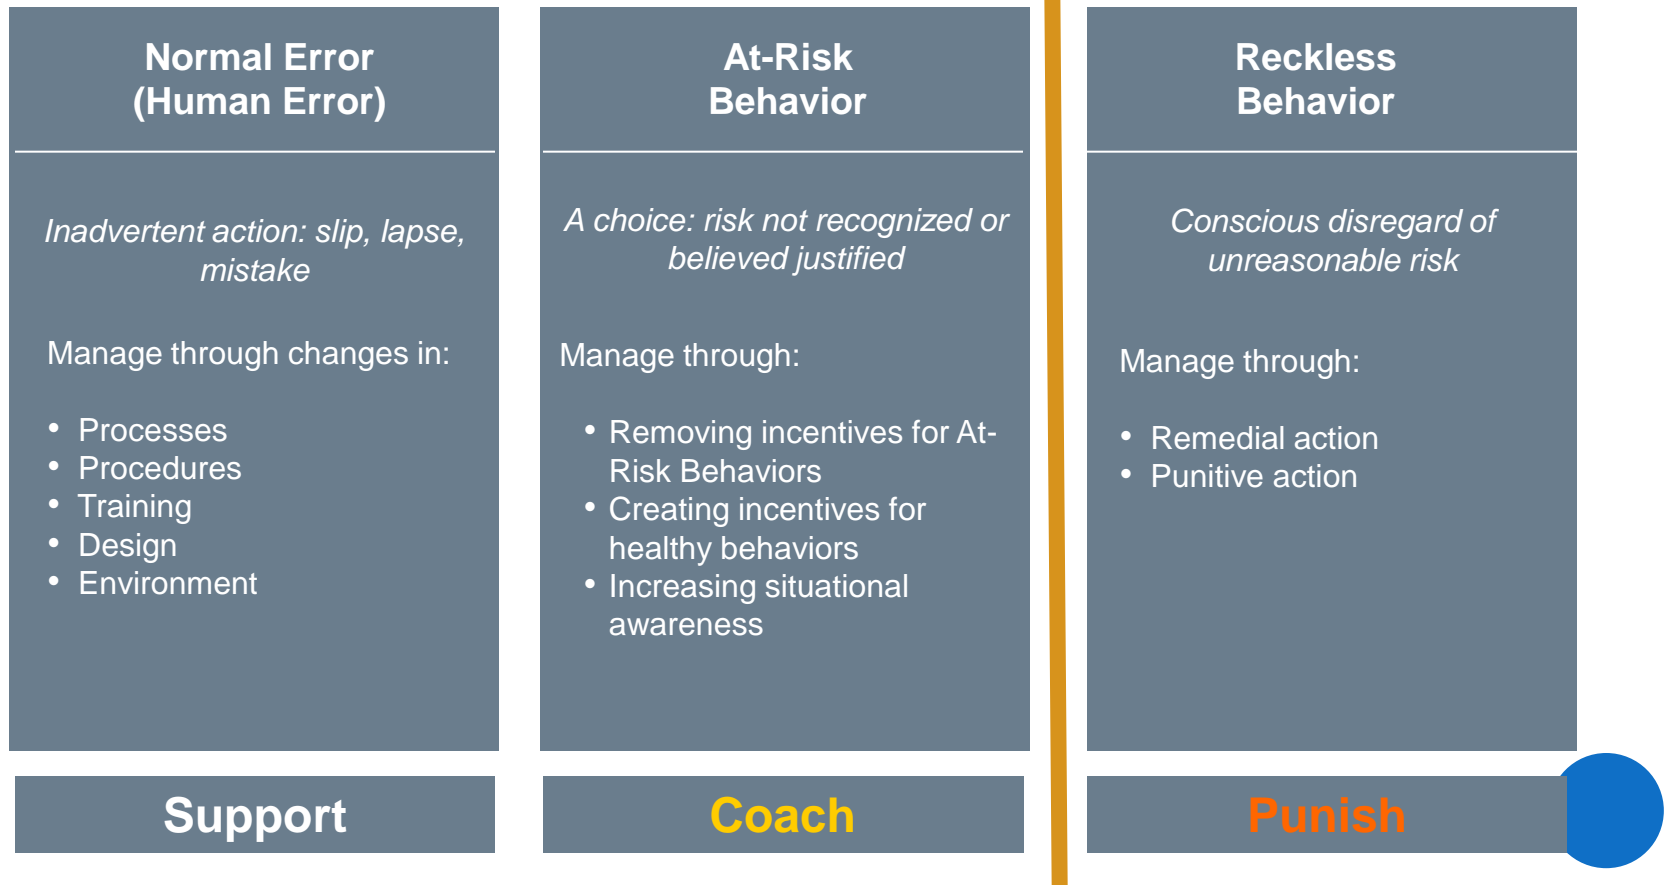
Normal Error
(Human Error)

*Inadvertent action: slip, lapse, mistake*

Manage through changes in:

- Processes
- Procedures
- Training
- Design
- Environment

Support

At-Risk
Behavior

*A choice: risk not recognized or believed justified*

Manage through:

- Removing incentives for At-Risk Behaviors
- Creating incentives for healthy behaviors
- Increasing situational awareness

Coach

Reckless
Behavior

*Conscious disregard of unreasonable risk*

Manage through:

- Remedial action
- Punitive action

Punish